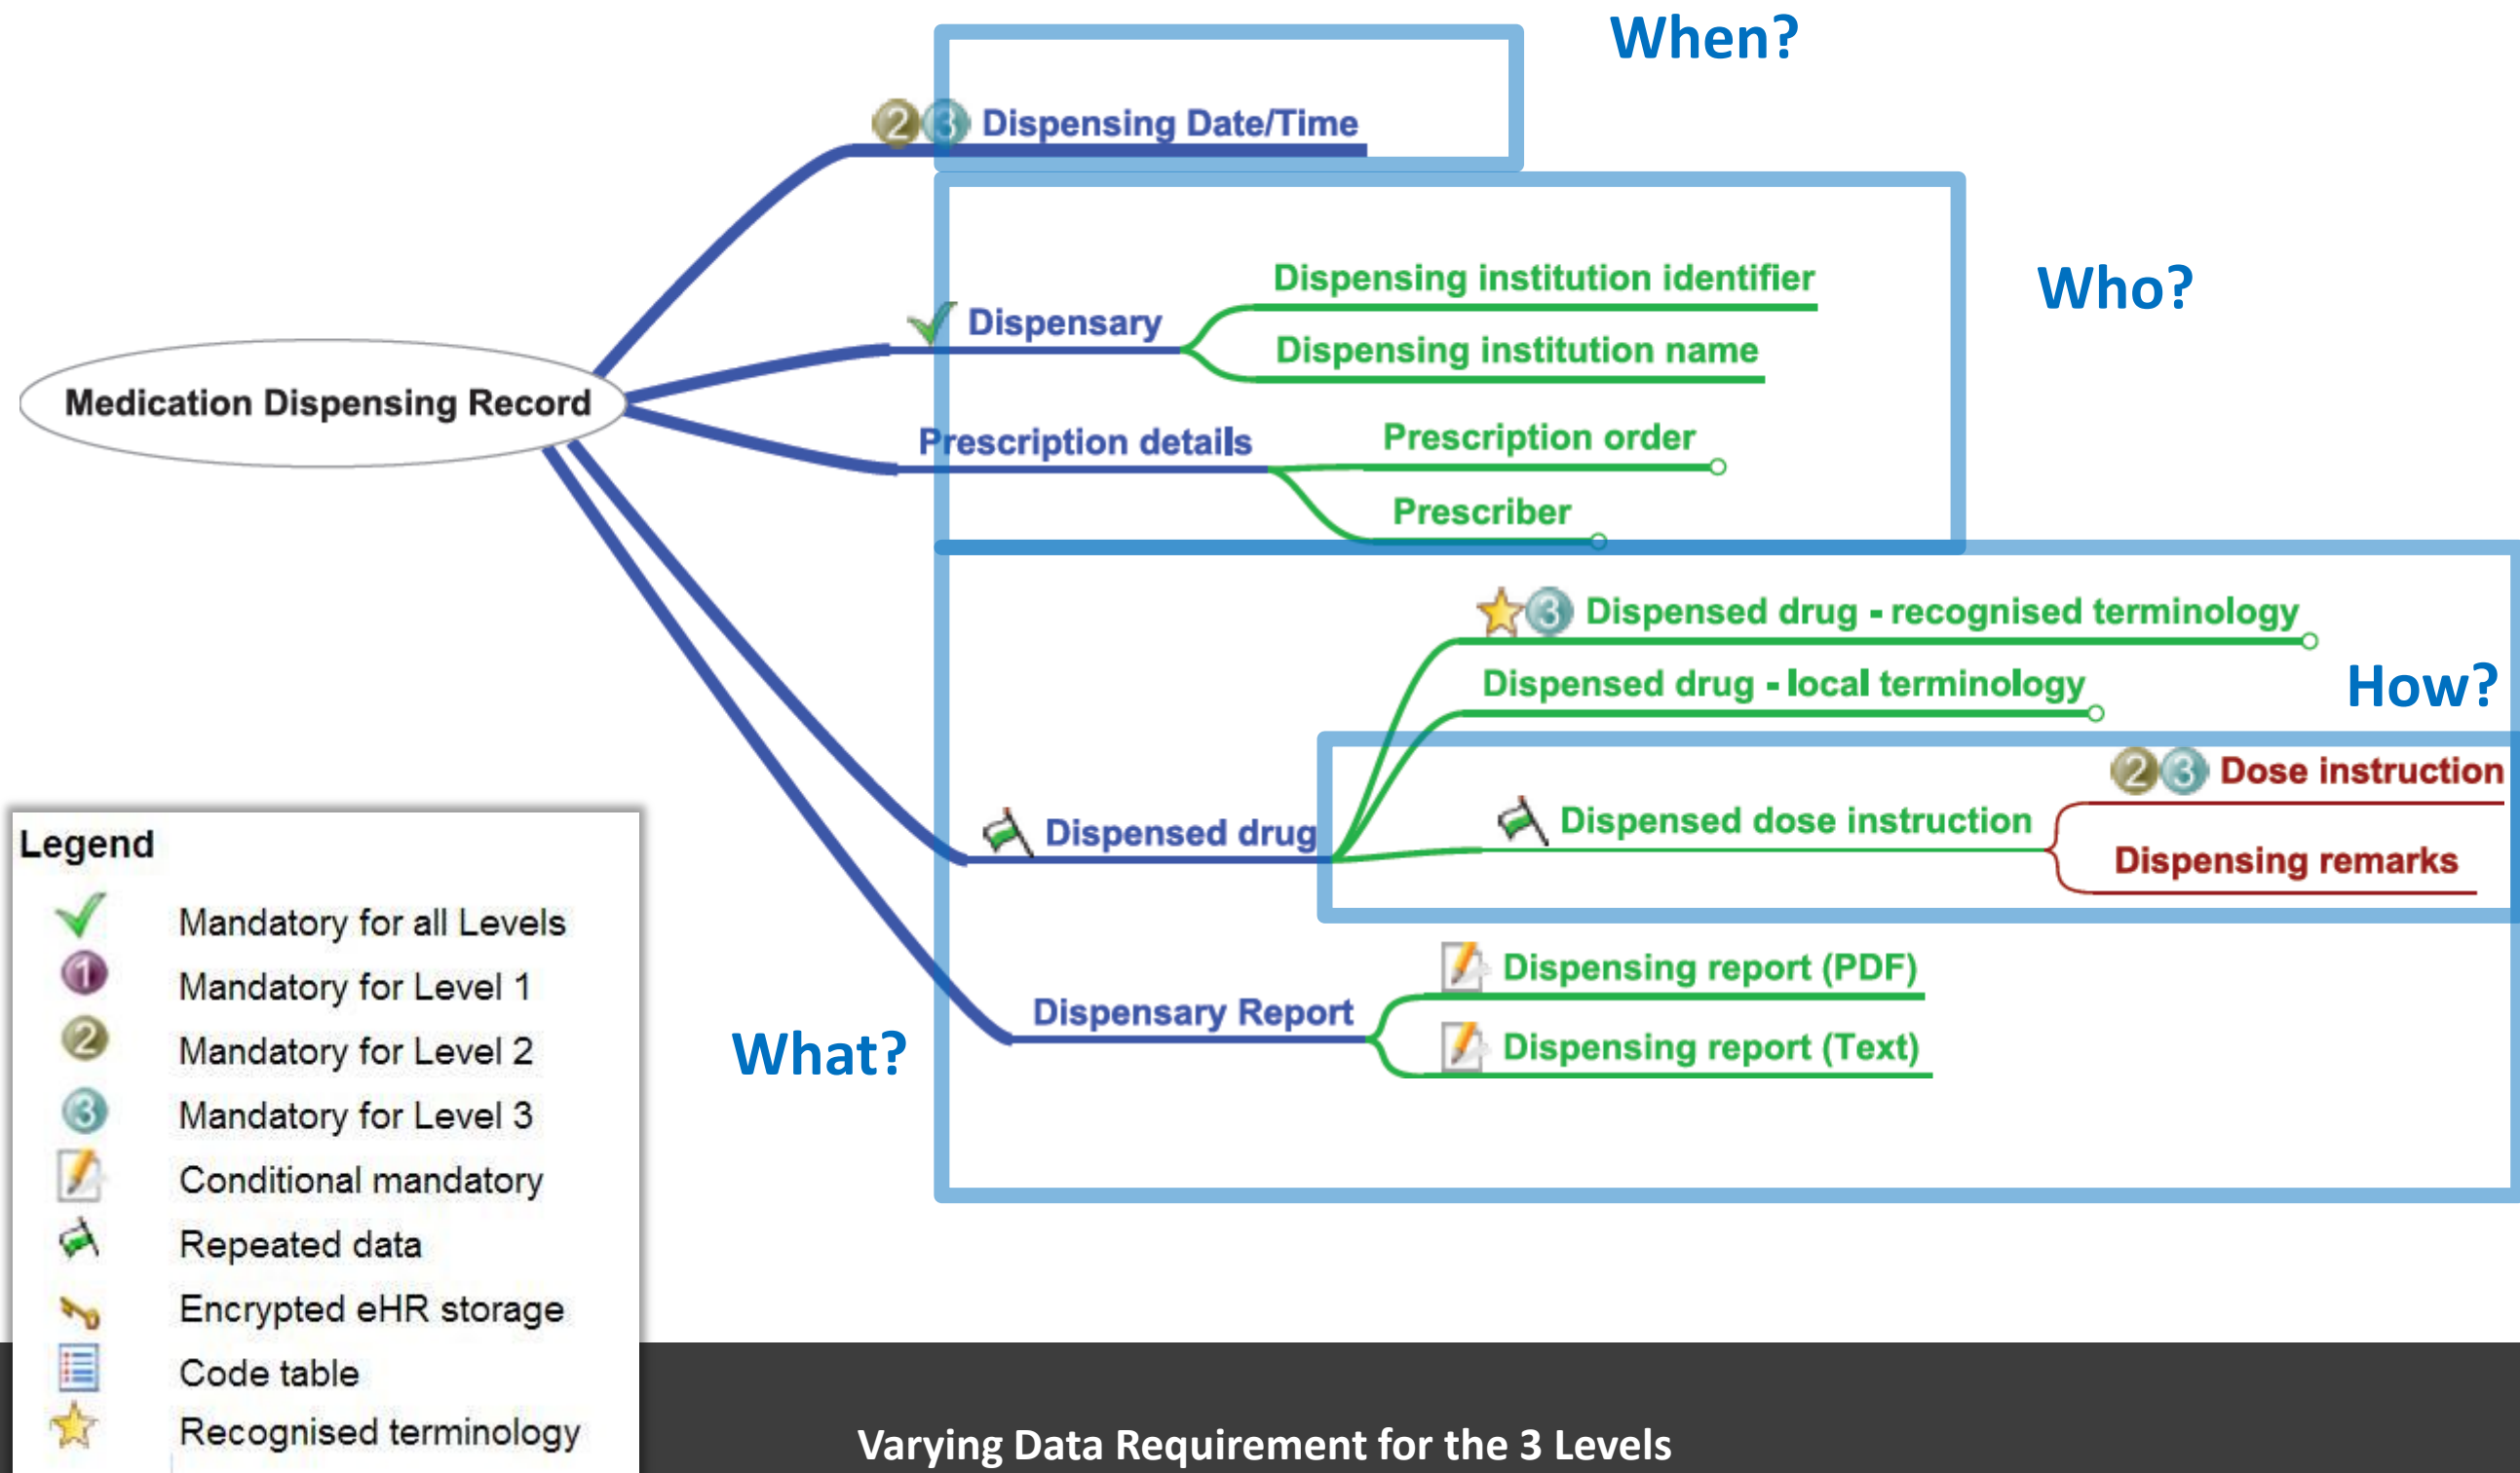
When?

2 3 Dispensing Date/Time

Who?

Medication Dispensing Record

Dispensary

Dispensing institution identifier

Dispensing institution name

Prescription details

Prescription order

Prescriber

3 Dispensed drug - recognised terminology

Dispensed drug - local terminology

How?

2 3 Dose instruction

Dispensed drug

Dispensed dose instruction

Dispensing remarks

Dispensing report (PDF)

Dispensary Report

Dispensing report (Text)

What?

Legend

Mandatory for all Levels

Mandatory for Level 1

Mandatory for Level 2

Mandatory for Level 3

Conditional mandatory

Repeated data

Encrypted eHR storage

Code table

Recognised terminology

Varying Data Requirement for the 3 Levels